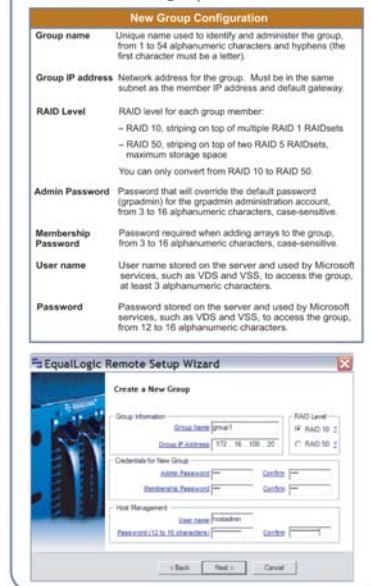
New Group Configuration

| | |
|---|---|
| Group name | Unique name used to identify and administer the group, from 1 to 54 alphanumeric characters and hyphens (the first character must be a letter). |
| Group IP address | Network address for the group. Must be in the same subnet as the member IP address and default gateway. |
| RAID Level | RAID level for each group member: – RAID 10, striping on top of multiple RAID 1 RAIDsets – RAID 50, striping on top of two RAID 5 RAIDsets, maximum storage space You can only convert from RAID 10 to RAID 50. |
| Admin Password | Password that will override the default password (grpadmin) for the grpadmin administration account, from 3 to 16 alphanumeric characters, case-sensitive. |
| Membership Password | Password required when adding arrays to the group, from 3 to 16 alphanumeric characters, case-sensitive. |
| User name | User name stored on the server and used by Microsoft services, such as VDS and VSS, to access the group, at least 3 alphanumeric characters. |
| Password | Password stored on the server and used by Microsoft services, such as VDS and VSS, to access the group, from 12 to 16 alphanumeric characters. |

EqualLogic Remote Setup Wizard

Create a New Group

Group Information
Group Name group1
Group IP Address 172 . 16 . 100 . 20

RAID Level
RAID 10 ?
RAID 50 ?

Credentials for New Group
Admin Password Confirm
Membership Password Confirm

Host Management
User name hostadmin
Password (12 to 16 characters) Confirm

< Back Next > Cancel